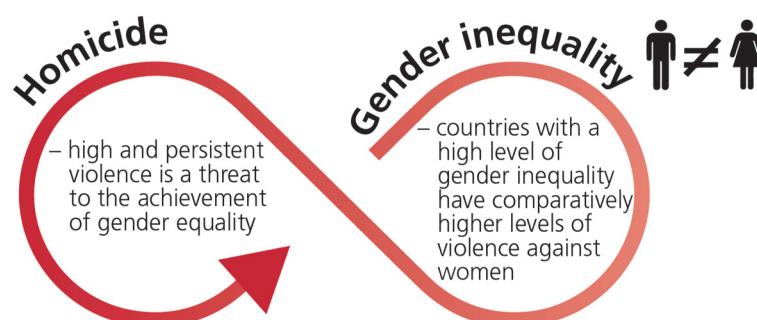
Homicide

– high and persistent violence is a threat to the achievement of gender equality

Gender inequality

$\neq$

– countries with a high level of gender inequality have comparatively higher levels of violence against women